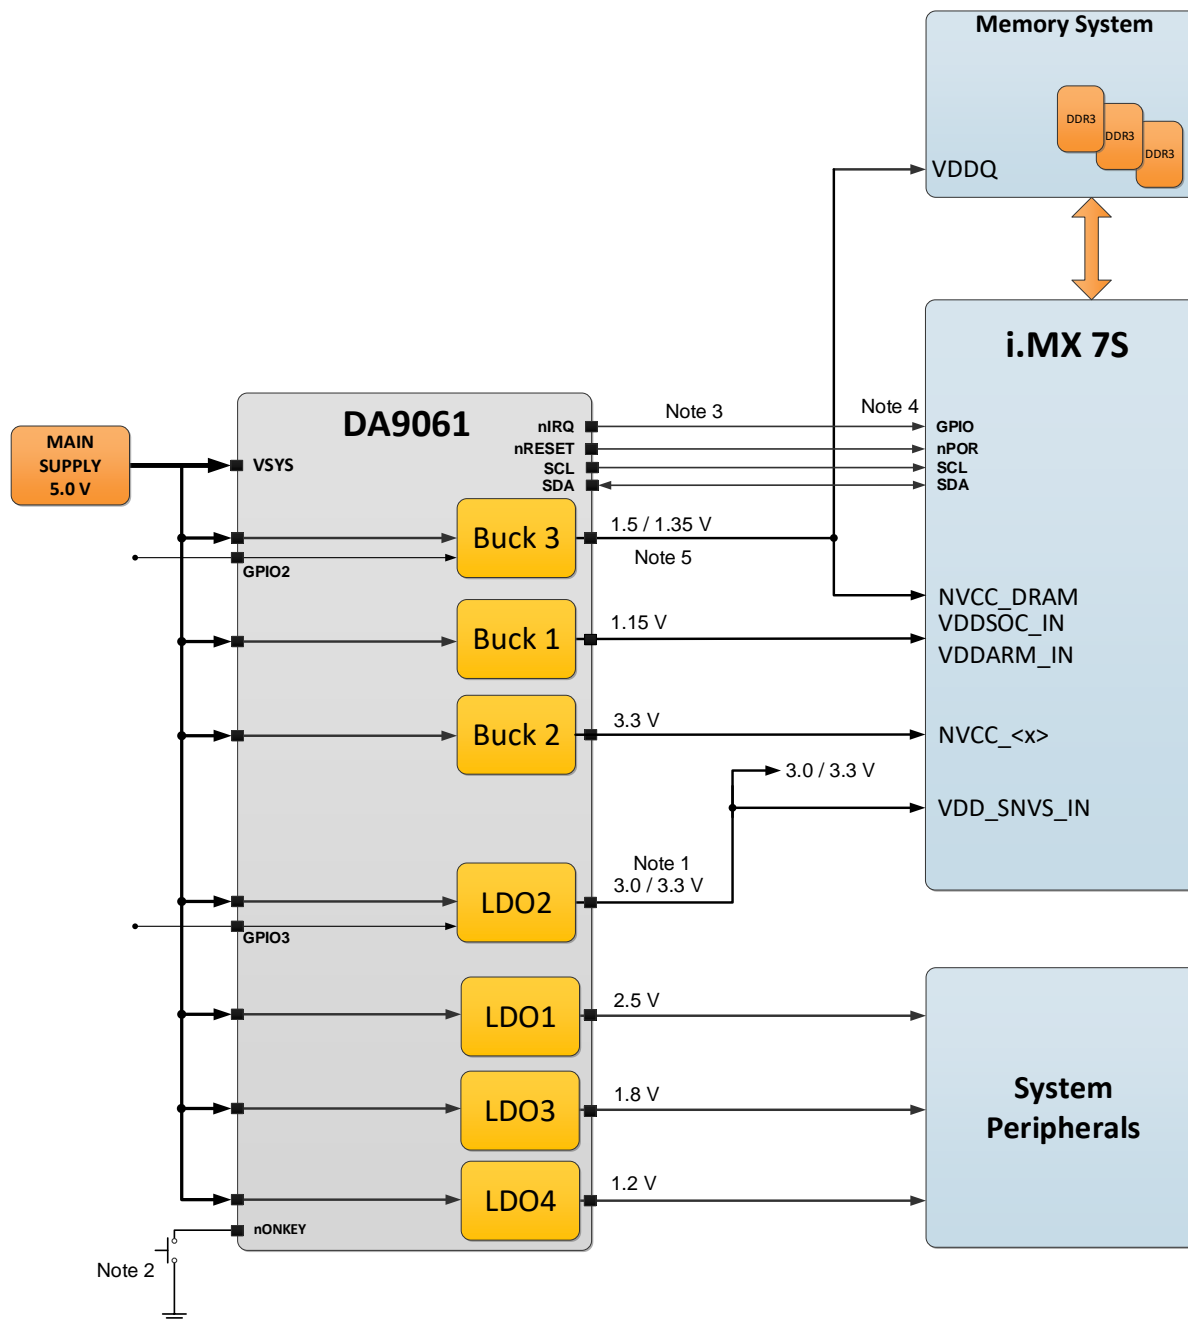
Memory System

DDR3 DDR3 DDR3

VDDQ

i.MX 7S

MAIN SUPPLY 5.0 V

DA9061

VSYS

nIRQ
nRESET
SCL
SDA

Note 3

Note 4

GPIO
nPOR
SCL
SDA

Buck 3

1.5 / 1.35 V

Note 5

GPIO2

NVCC_DRAM
VDDSOC_IN
VDDARM_IN

Buck 1

1.15 V

Buck 2

3.3 V

NVCC_<x>

3.0 / 3.3 V

VDD_SNVS_IN

Note 1
3.0 / 3.3 V

LDO2

GPIO3

LDO1

2.5 V

LDO3

1.8 V

System Peripherals

LDO4

1.2 V

nONKEY

Note 2